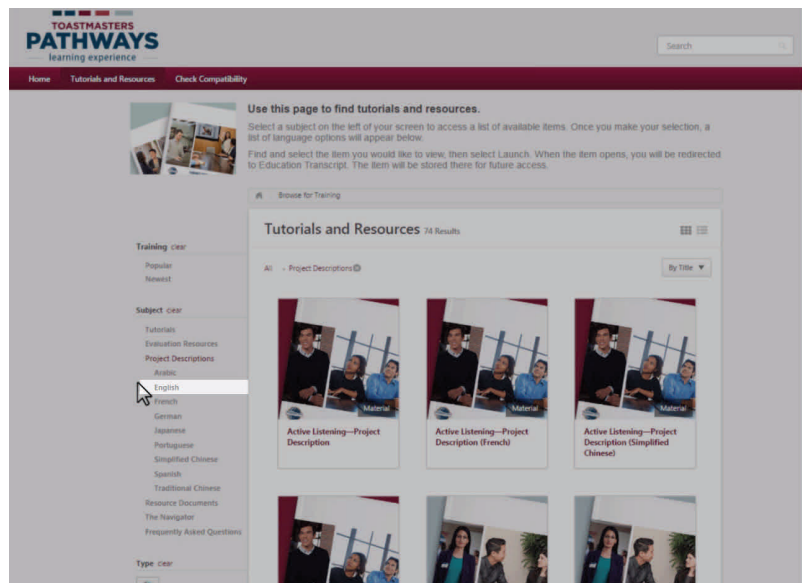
TOASTMASTERS
PATHWAYS
learning experience

Search

Home
Tutorials and Resources
Check Compatibility

Use this page to find tutorials and resources.

Select a subject on the left of your screen to access a list of available items. Once you make your selection, a list of language options will appear below.

Find and select the item you would like to view, then select Launch. When the item opens, you will be redirected to Education Transcript. The item will be stored there for future access.

Browse for Training

Tutorials and Resources 74 Results

All » Project Descriptions

By Title ▼

Training clear
Popular
Newest

Subject clear
Tutorials
Evaluation Resources
Project Descriptions
Arabic
English
French
German
Japanese
Portuguese
Simplified Chinese
Spanish
Traditional Chinese
Resource Documents
The Navigator
Frequently Asked Questions

Type clear

Material
Active Listening—Project Description

Material
Active Listening—Project Description (French)

Material
Active Listening—Project Description (Simplified Chinese)